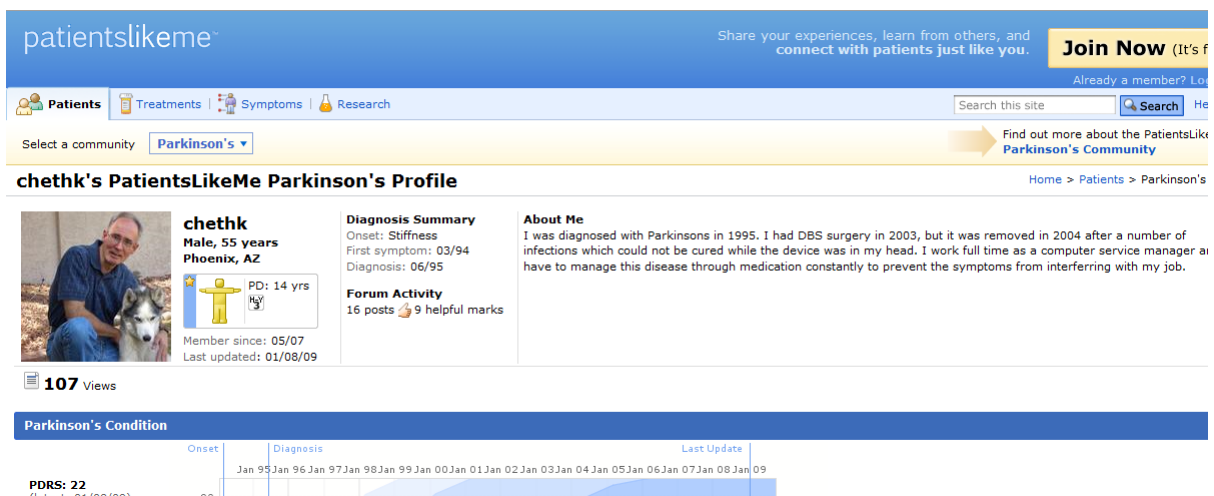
patientslikeme™

Share your experiences, learn from others, and connect with patients just like you.

Join Now (It's f

Already a member? Lo

Patients | Treatments | Symptoms | Research

Search this site

Search

He

Select a community Parkinson's ▼

Find out more about the PatientsLik Parkinson's Community

chethk's PatientsLikeMe Parkinson's Profile

Home > Patients > Parkinson's

chethk
Male, 55 years
Phoenix, AZ

PD: 14 yrs
H&Y 3

Member since: 05/07
Last updated: 01/08/09

Diagnosis Summary
Onset: Stiffness
First symptom: 03/94
Diagnosis: 06/95

Forum Activity
16 posts 9 helpful marks

About Me
I was diagnosed with Parkinsons in 1995. I had DBS surgery in 2003, but it was removed in 2004 after a number of infections which could not be cured while the device was in my head. I work full time as a computer service manager ar have to manage this disease through medication constantly to prevent the symptoms from interferring with my job.

107 Views

Parkinson's Condition

Onset Diagnosis Last Update

Jan 95 Jan 96 Jan 97 Jan 98 Jan 99 Jan 00 Jan 01 Jan 02 Jan 03 Jan 04 Jan 05 Jan 06 Jan 07 Jan 08 Jan 09

PDRS: 22
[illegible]